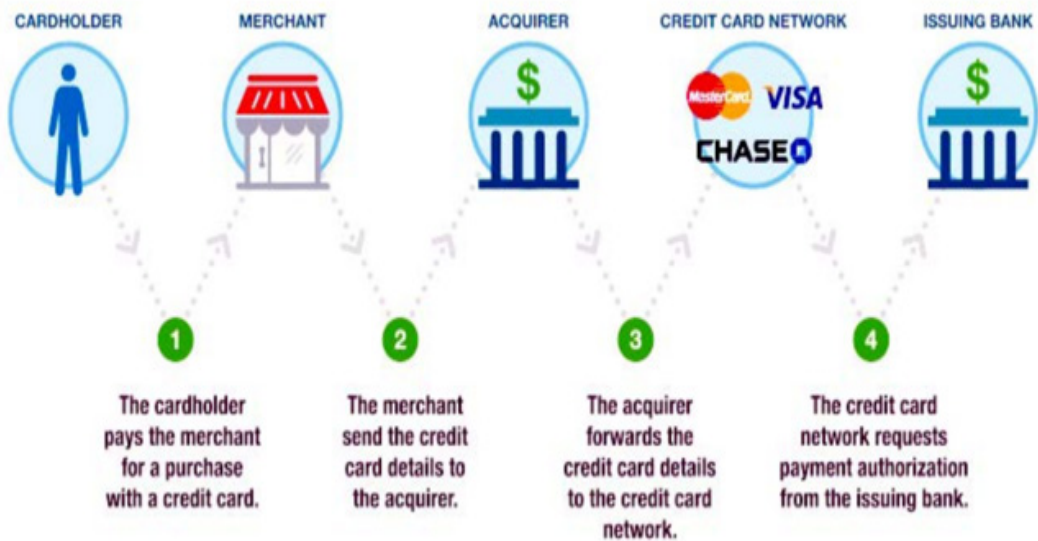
CARDHOLDER

MERCHANT

ACQUIRER

$

CREDIT CARD NETWORK

MasterCard VISA

CHASE

ISSUING BANK

$

1

The cardholder pays the merchant for a purchase with a credit card.

2

The merchant send the credit card details to the acquirer.

3

The acquirer forwards the credit card details to the credit card network.

4

The credit card network requests payment authorization from the issuing bank.